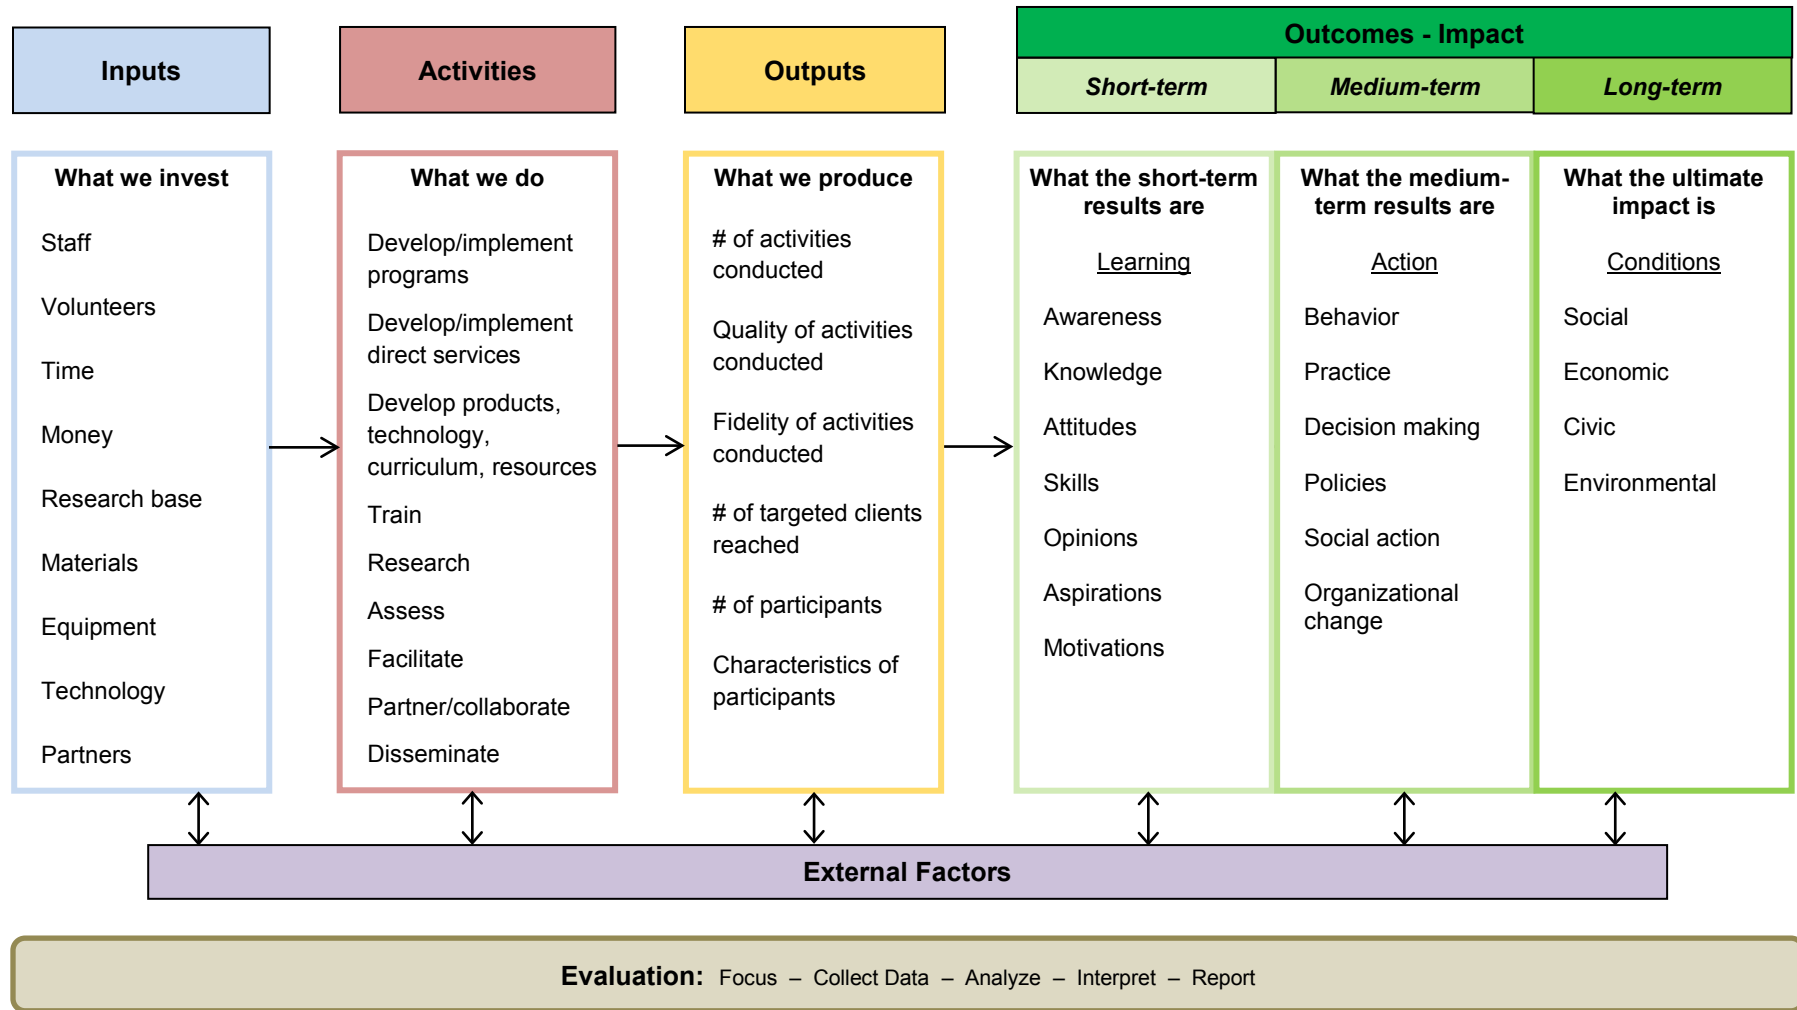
Inputs

Activities

Outputs

Outcomes - Impact

Short-term

Medium-term

Long-term

What we invest

Staff

Volunteers

Time

Money

Research base

Materials

Equipment

Technology

Partners

What we do

Develop/implement programs

Develop/implement direct services

Develop products, technology, curriculum, resources

Train

Research

Assess

Facilitate

Partner/collaborate

Disseminate

What we produce

# of activities conducted

Quality of activities conducted

Fidelity of activities conducted

# of targeted clients reached

# of participants

Characteristics of participants

What the short-term results are

Learning

Awareness

Knowledge

Attitudes

Skills

Opinions

Aspirations

Motivations

What the medium-term results are

Action

Behavior

Practice

Decision making

Policies

Social action

Organizational change

What the ultimate impact is

Conditions

Social

Economic

Civic

Environmental

External Factors

Evaluation: Focus – Collect Data – Analyze – Interpret – Report